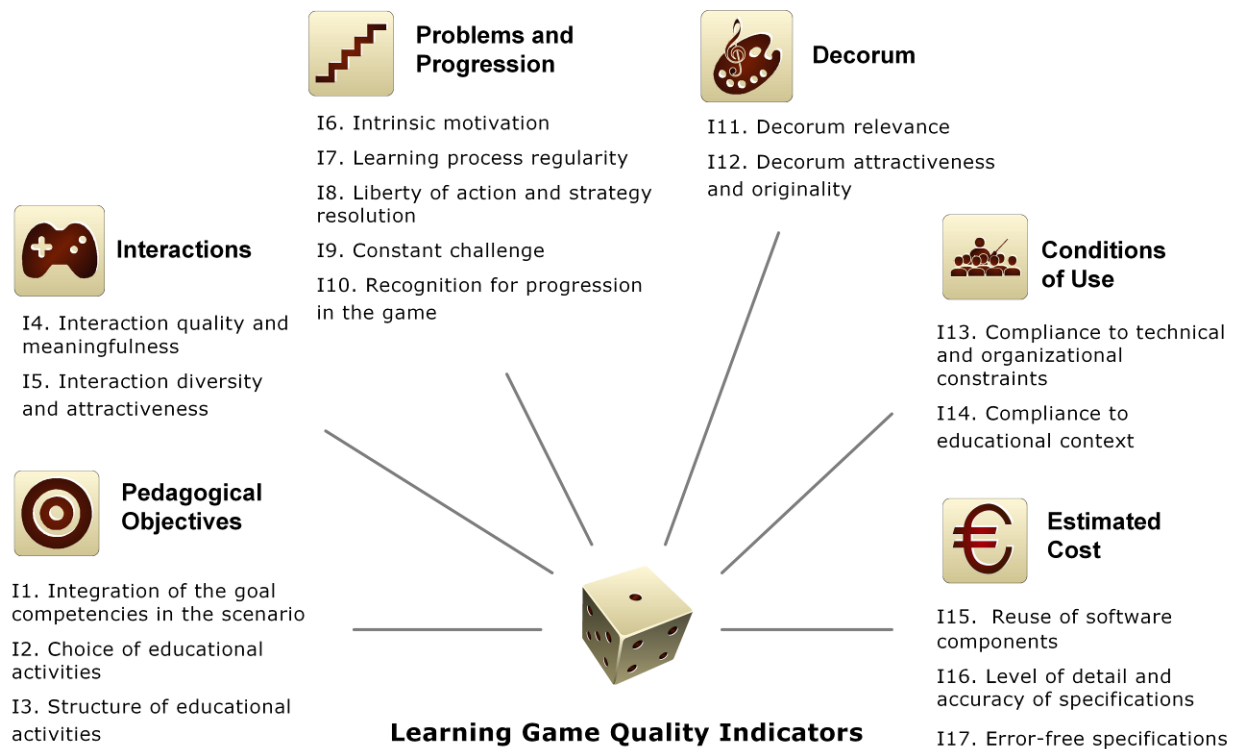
Problems and Progression

I6. Intrinsic motivation

I7. Learning process regularity

I8. Liberty of action and strategy resolution

I9. Constant challenge

I10. Recognition for progression in the game

Decorum

I11. Decorum relevance

I12. Decorum attractiveness and originality

Interactions

I4. Interaction quality and meaningfulness

I5. Interaction diversity and attractiveness

Conditions of Use

I13. Compliance to technical and organizational constraints

I14. Compliance to educational context

Pedagogical Objectives

I1. Integration of the goal competencies in the scenario

I2. Choice of educational activities

I3. Structure of educational activities

Estimated Cost

I15. Reuse of software components

I16. Level of detail and accuracy of specifications

I17. Error-free specifications

Learning Game Quality Indicators